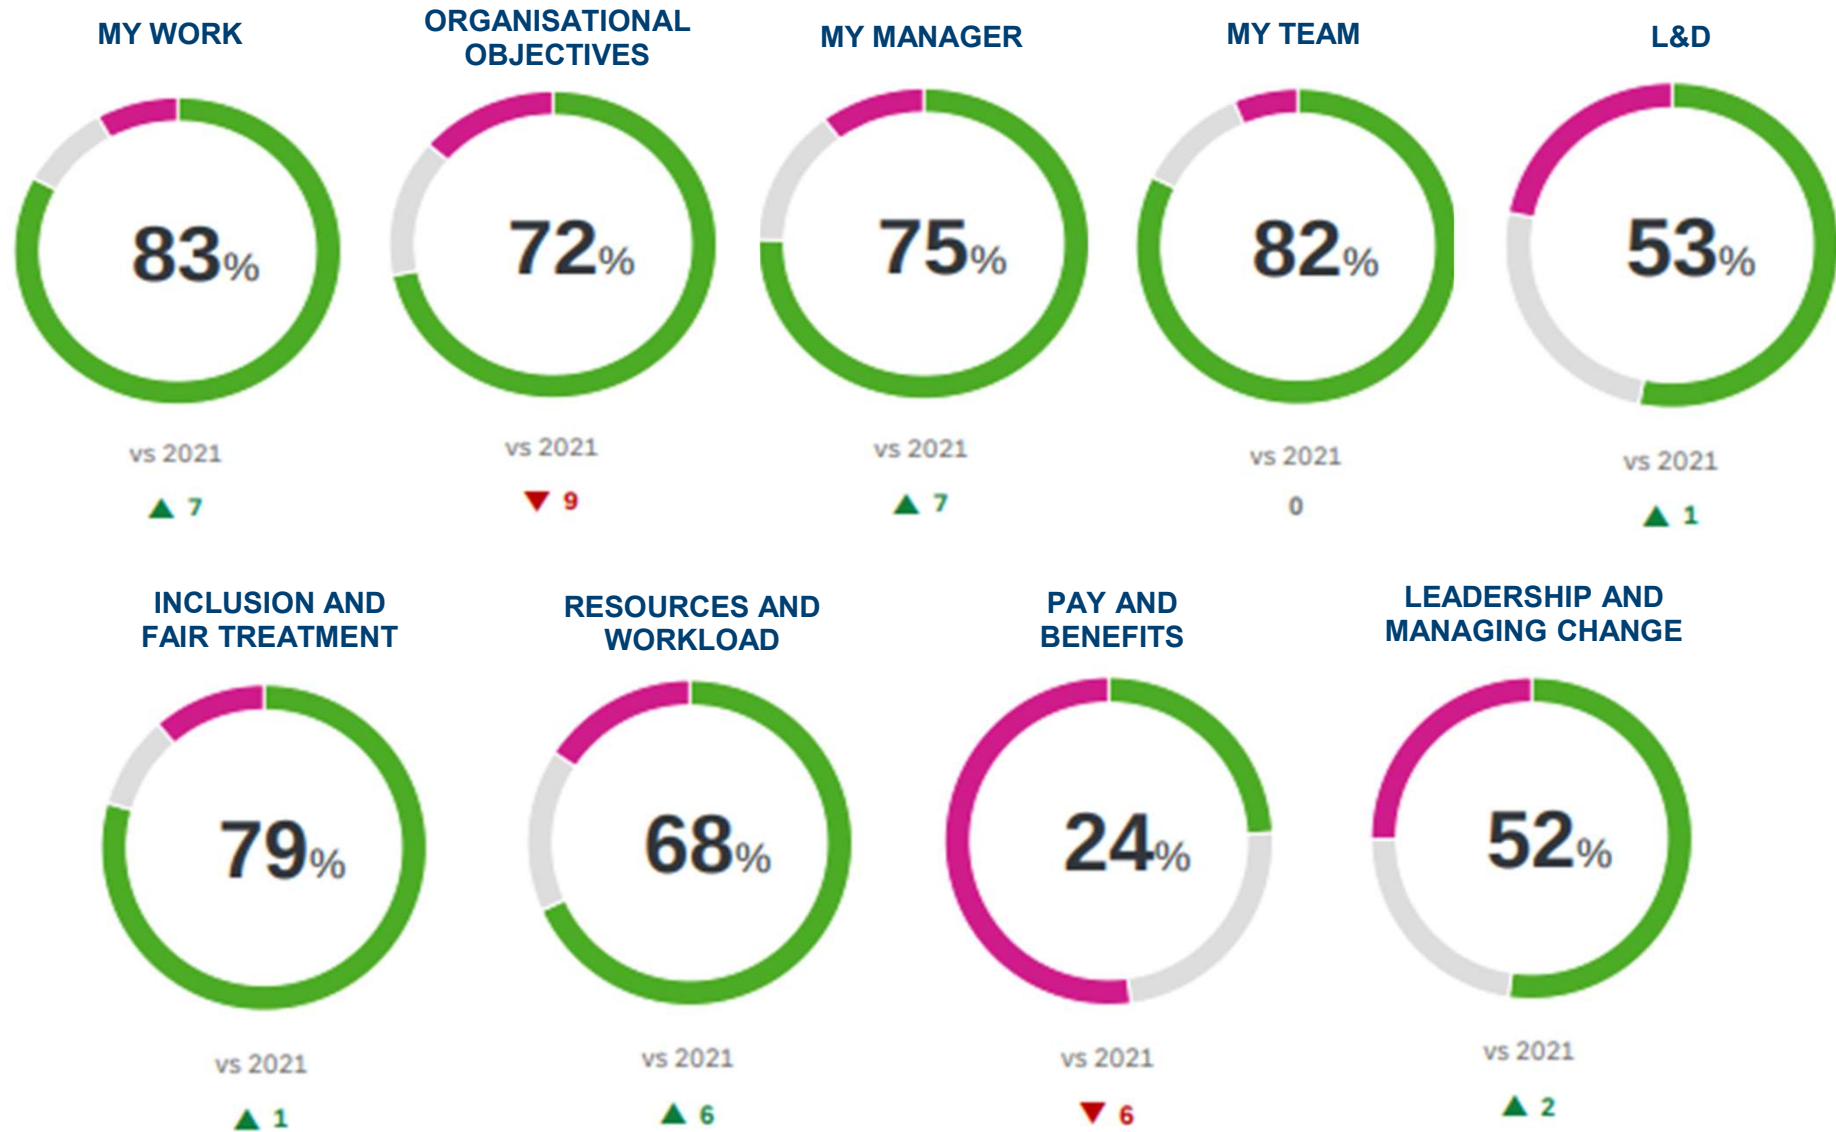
MY WORK

83%

vs 2021

▲ 7

ORGANISATIONAL OBJECTIVES

72%

vs 2021

▼ 9

MY MANAGER

75%

vs 2021

▲ 7

MY TEAM

82%

vs 2021

0

L&D

53%

vs 2021

▲ 1

INCLUSION AND FAIR TREATMENT

79%

vs 2021

▲ 1

RESOURCES AND WORKLOAD

68%

vs 2021

▲ 6

PAY AND BENEFITS

24%

vs 2021

▼ 6

LEADERSHIP AND MANAGING CHANGE

52%

vs 2021

▲ 2